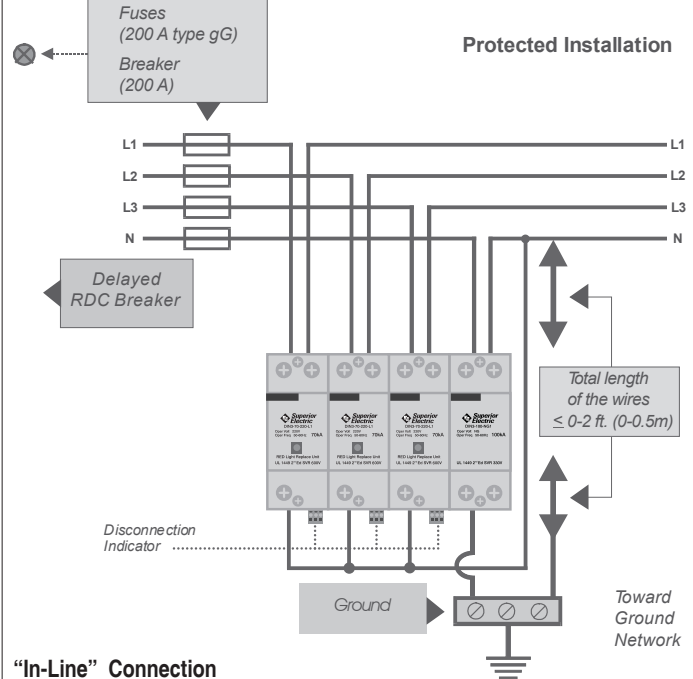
Fuses (200 A type gG)

Breaker (200 A)

Protected Installation

L1

L1

L2

L2

L3

L3

N

N

Delayed RDC Breaker

Superior Electric

70kA

Superior Electric

70kA

Superior Electric

70kA

Superior Electric

100kA

Total length of the wires ≤ 0-2 ft. (0-0.5m)

Disconnection Indicator

Ground

Toward Ground Network

"In-Line" Connection